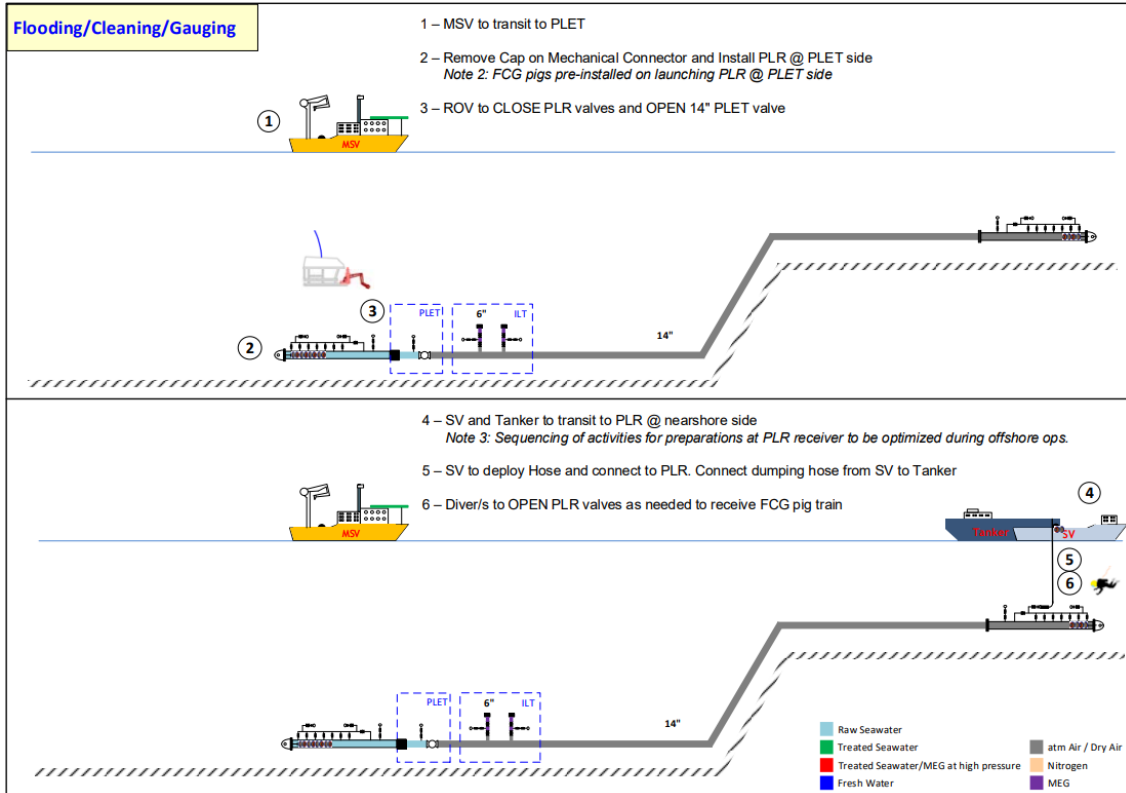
Flooding/Cleaning/Gauging

1 – MSV to transit to PLET

2 – Remove Cap on Mechanical Connector and Install PLR @ PLET side
Note 2: FCG pigs pre-installed on launching PLR @ PLET side

3 – ROV to CLOSE PLR valves and OPEN 14" PLET valve

1

MSV

3

PLET

6"

ILT

14"

2

4 – SV and Tanker to transit to PLR @ nearshore side
Note 3: Sequencing of activities for preparations at PLR receiver to be optimized during offshore ops.

5 – SV to deploy Hose and connect to PLR. Connect dumping hose from SV to Tanker

6 – Diver/s to OPEN PLR valves as needed to receive FCG pig train

MSV

4

Tanker

SV

5

6

PLET

6"

ILT

14"

Raw Seawater
Treated Seawater
Treated Seawater/MEG at high pressure
Fresh Water
atm Air / Dry Air
Nitrogen
MEG